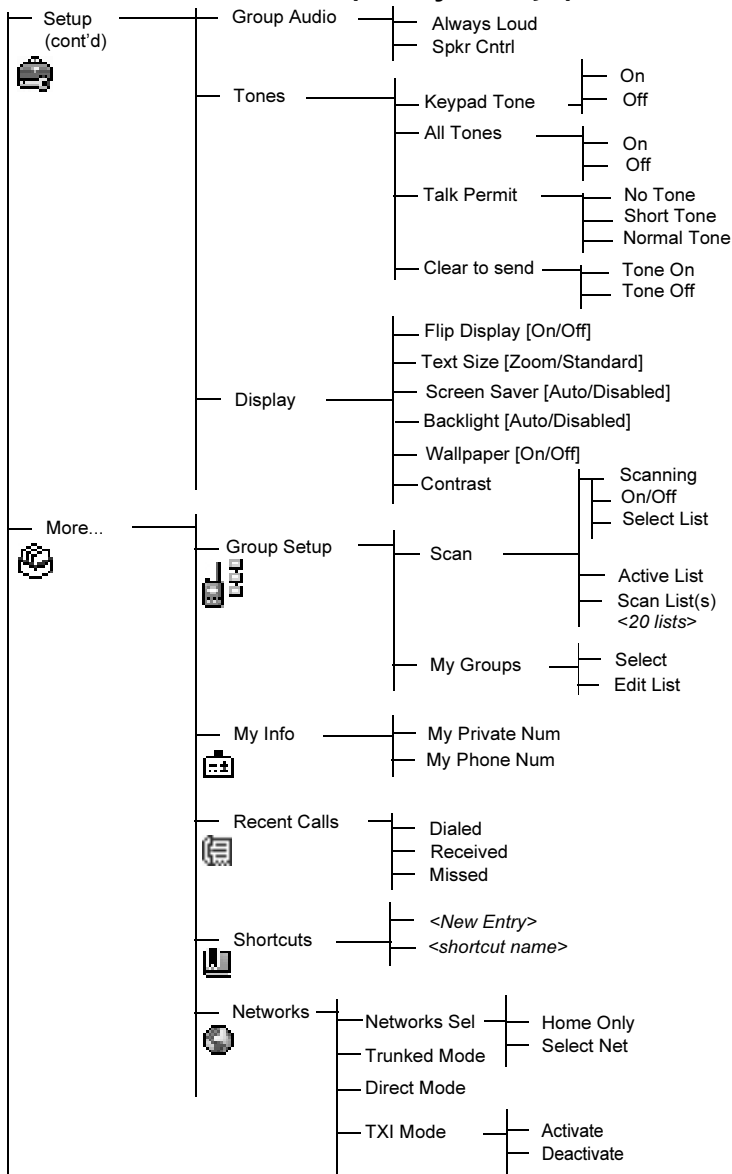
Setup (cont'd)

Group Audio
Always Loud
Spkr Cntrl

Tones
Keypad Tone
On
Off
All Tones
On
Off
Talk Permit
No Tone
Short Tone
Normal Tone
Clear to send
Tone On
Tone Off

Display
Flip Display [On/Off]
Text Size [Zoom/Standard]
Screen Saver [Auto/Disabled]
Backlight [Auto/Disabled]
Wallpaper [On/Off]
Contrast

More...

Group Setup
Scan
Scanning On/Off
Select List
Active List
Scan List(s) *<20 lists>*
My Groups
Select
Edit List

My Info
My Private Num
My Phone Num

Recent Calls
Dialed
Received
Missed

Shortcuts
*<New Entry>*
*<shortcut name>*

Networks
Networks Sel
Home Only
Select Net
Trunked Mode
Direct Mode
TXI Mode
Activate
Deactivate